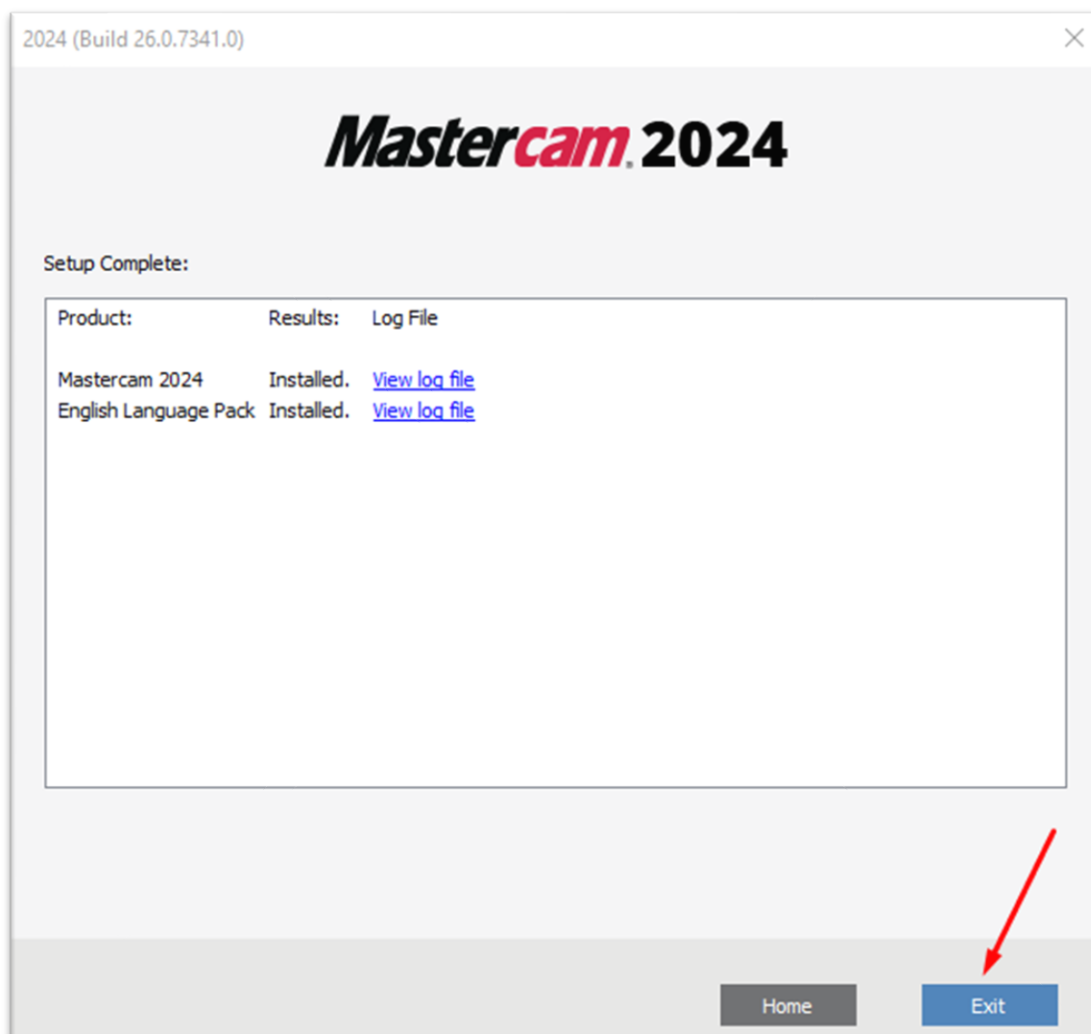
2024 (Build 26.0.7341.0)

Mastercam. 2024

Setup Complete:

| Product: | Results: | Log File |
|---|---|---|
| Mastercam 2024 | Installed. | View log file |
| English Language Pack | Installed. | View log file |

Home

Exit